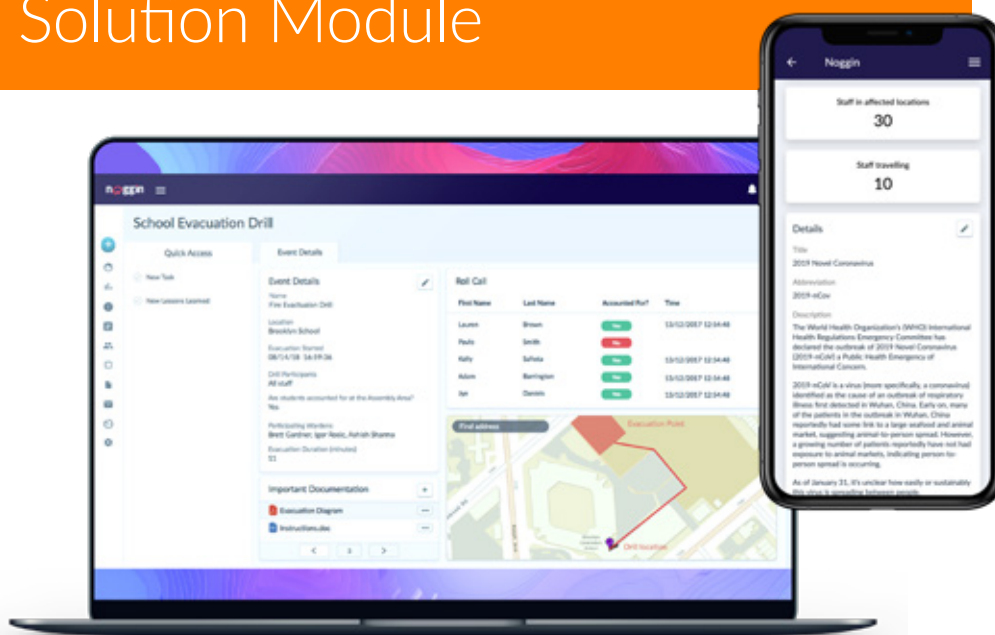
Solution Module

noggin

School Evacuation Drill

Quick Access

New Task

New Lessons Learned

Event Details

Event Details

Name
Fire Evacuation Drill

Location
Brooklyn School

Evacuation Started
08/14/18 16:19:36

Drill Participants
All staff

Are students accounted for at the Assembly Area?
Yes

Participating Wardens
Brett Gardner, Igor Resic, Ashish Sharma

Evacuation Duration (minutes)
11

Important Documentation

Evacuation Diagram

Instructions.doc

Roll Call

| First Name | Last Name | Accounted For? | Time |
|---|---|---|---|
| Lauren | Brown | Yes | 13/12/2017 12:34:48 |
| Paula | Smith | No | |
| Kelly | Sefoka | Yes | 13/12/2017 12:34:48 |
| Adam | Barrington | Yes | 13/12/2017 12:34:48 |
| Jye | Daniels | Yes | 13/12/2017 12:34:48 |

Find address

Evacuation Point

Drill location

Noggin

Staff in affected locations
30

Staff travelling
10

Details

Title
2019 Novel Coronavirus

Abbreviation
2019-nCov

Description
The World Health Organization's (WHO) International Health Regulations Emergency Committee has declared the outbreak of 2019 Novel Coronavirus (2019-nCoV) a Public Health Emergency of International Concern.

2019-nCoV is a virus (more specifically, a coronavirus) identified as the cause of an outbreak of respiratory illness first detected in Wuhan, China. Early on, many of the patients in the outbreak in Wuhan, China reportedly had some link to a large seafood and animal market, suggesting animal-to-person spread. However, a growing number of patients reportedly have not had exposure to animal markets, indicating person-to-person spread is occurring.

As of January 31, it's unclear how easily or sustainably this virus is spreading between people.